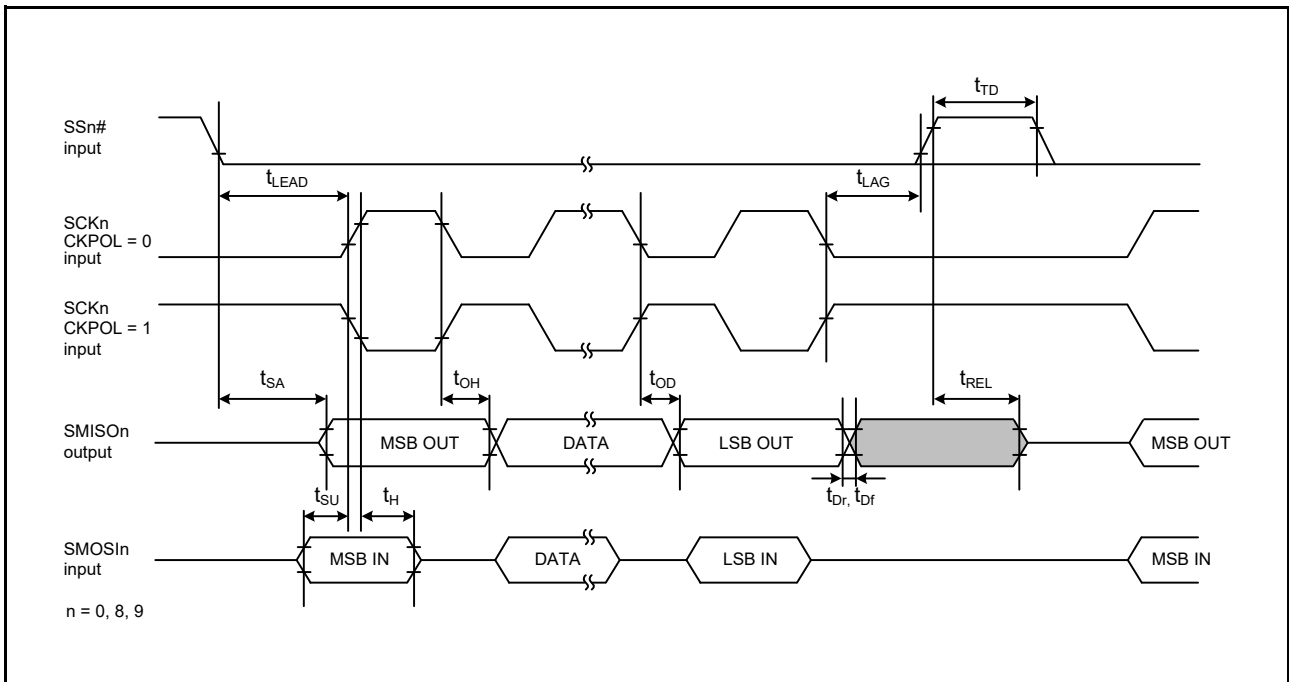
$t_{TD}$

SSn#
input

$t_{LEAD}$

$t_{LAG}$

SCKn
CKPOL = 0
input

SCKn
CKPOL = 1
input

$t_{SA}$

$t_{OH}$

$t_{OD}$

$t_{REL}$

SMISOn
output

MSB OUT

DATA

LSB OUT

MSB OUT

$t_{Dr,}$ $t_{Df}$

$t_{SU}$

$t_{H}$

SMOSIn
input

MSB IN

DATA

LSB IN

MSB IN

n = 0, 8, 9